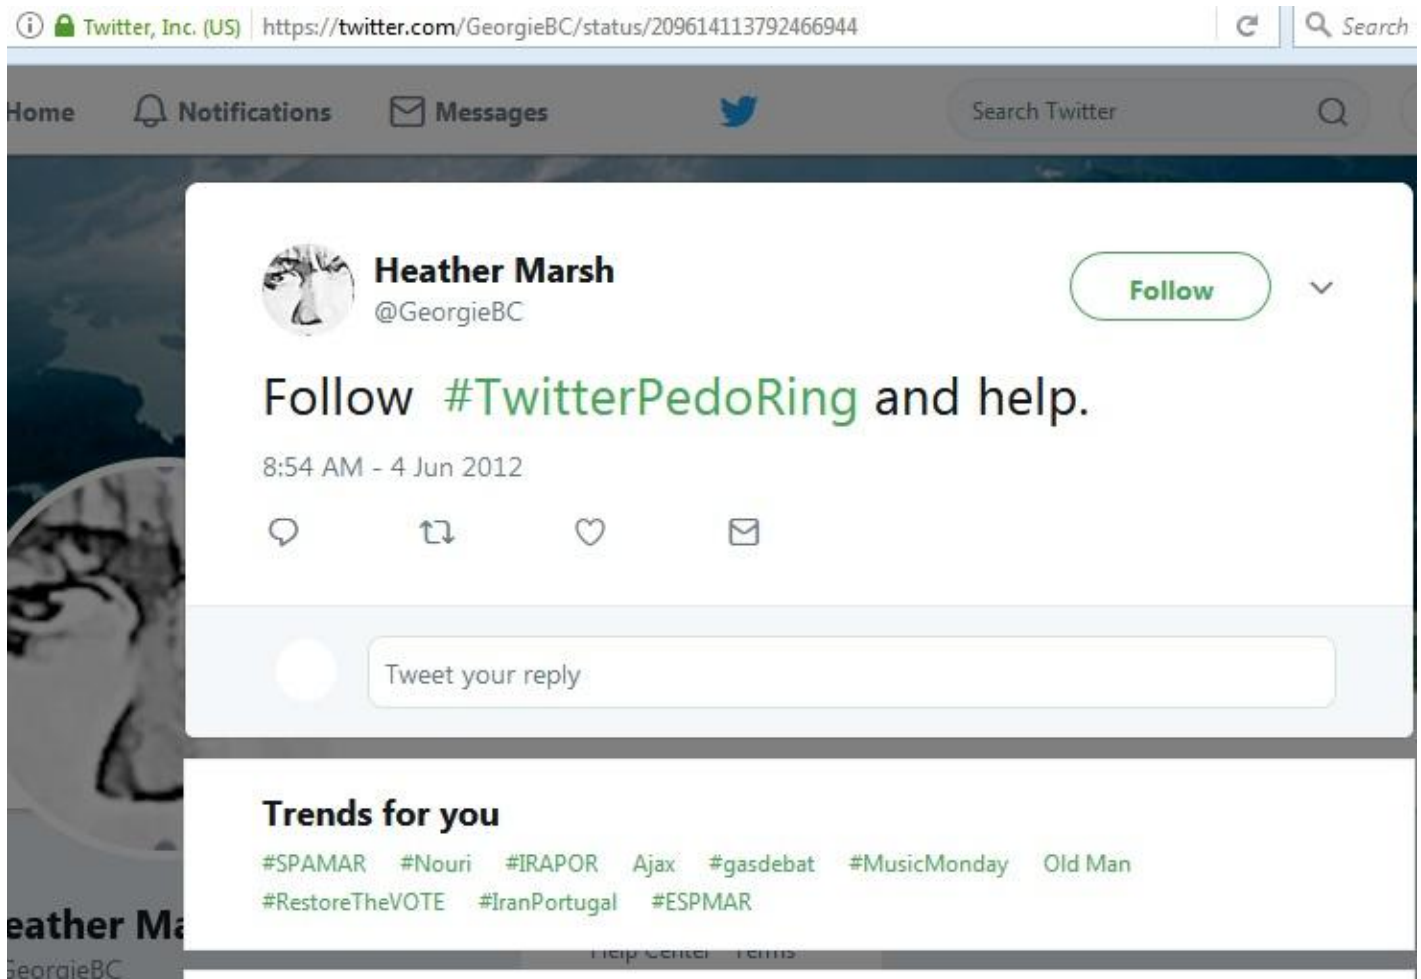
Twitter, Inc. (US) https://twitter.com/GeorgieBC/status/209614113792466944

Search

Home Notifications Messages

Search Twitter

Heather Marsh
@GeorgieBC

Follow

Follow #TwitterPedoRing and help.

8:54 AM - 4 Jun 2012

Tweet your reply

Trends for you

#SPAMAR #Nouri #IRAPOR Ajax #gasdebat #MusicMonday Old Man #RestoreTheVOTE #IranPortugal #ESPMAR

eather Ma
GeorgieBC

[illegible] Terms